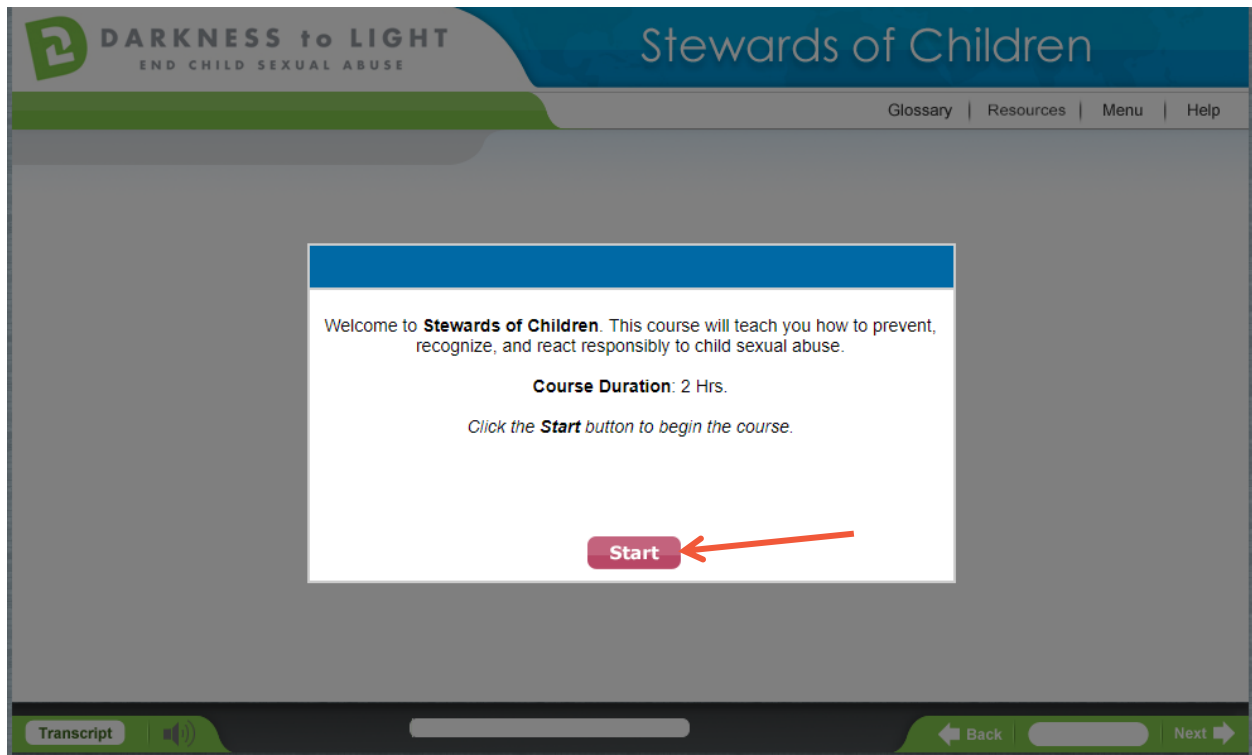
DARKNESS to LIGHT
END CHILD SEXUAL ABUSE

Stewards of Children

Glossary | Resources | Menu | Help

Welcome to **Stewards of Children**. This course will teach you how to prevent, recognize, and react responsibly to child sexual abuse.

**Course Duration**: 2 Hrs.

*Click the **Start** button to begin the course.*

Start

Transcript

Back

Next